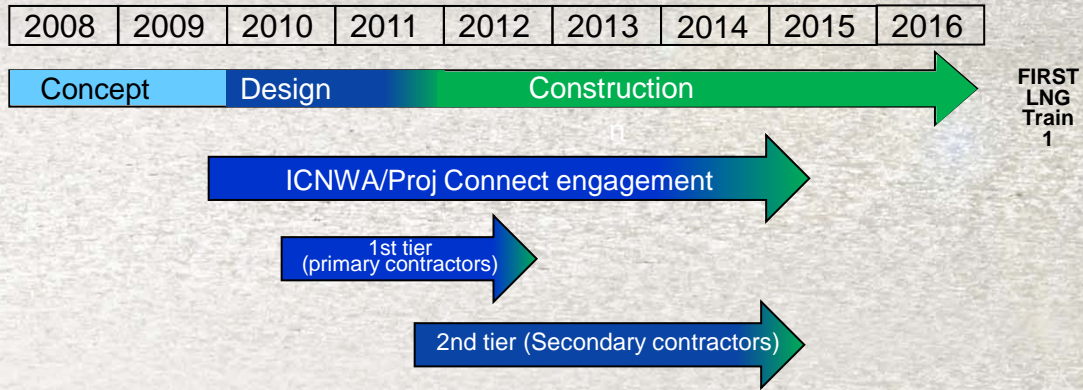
| 2008 | 2009 | 2010 | 2011 | 2012 | 2013 | 2014 | 2015 | 2016 |
|---|---|---|---|---|---|---|---|---|

Concept Design Construction

FIRST LNG Train 1

ICNWA/Proj Connect engagement

1st tier (primary contractors)

2nd tier (Secondary contractors)